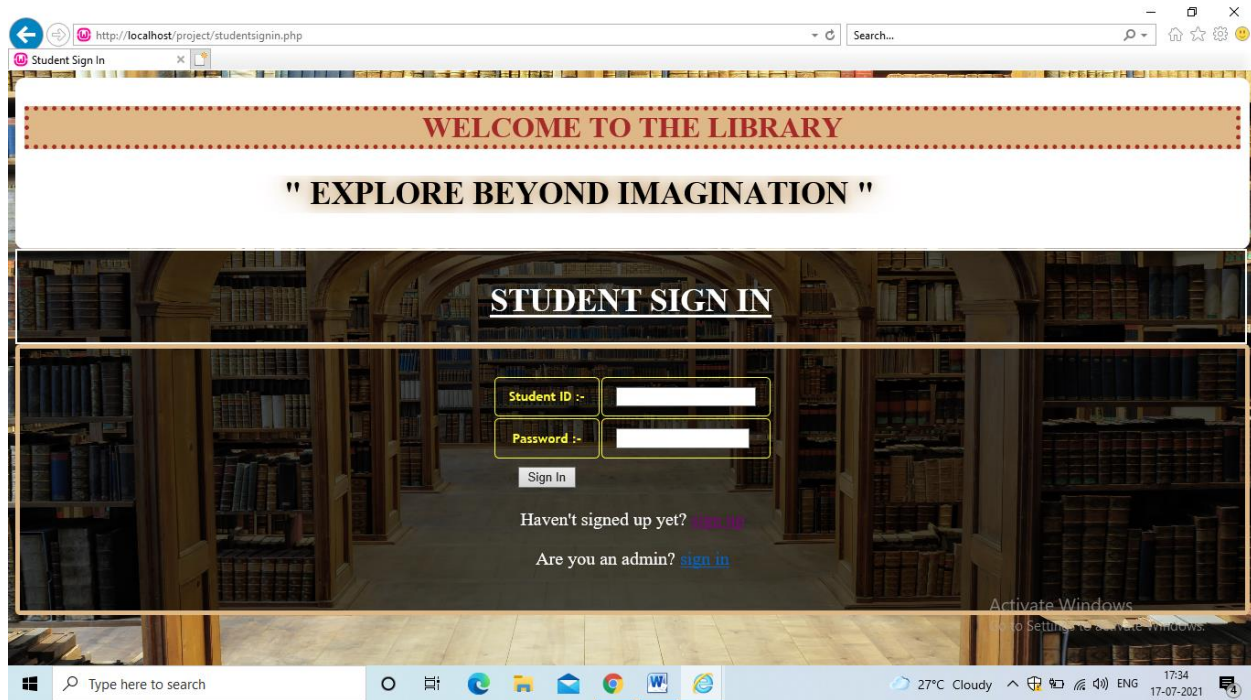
http://localhost/project/studentsignin.php

Search...

Student Sign In

WELCOME TO THE LIBRARY

" EXPLORE BEYOND IMAGINATION "

STUDENT SIGN IN

| Student ID :- | |
|---|---|
| Password :- | |

Sign In

Haven't signed up yet? sign up

Are you an admin? sign in

Activate Windows
Go to Settings to activate Windows.

Type here to search

27°C Cloudy ENG 17:34 17-07-2021

4